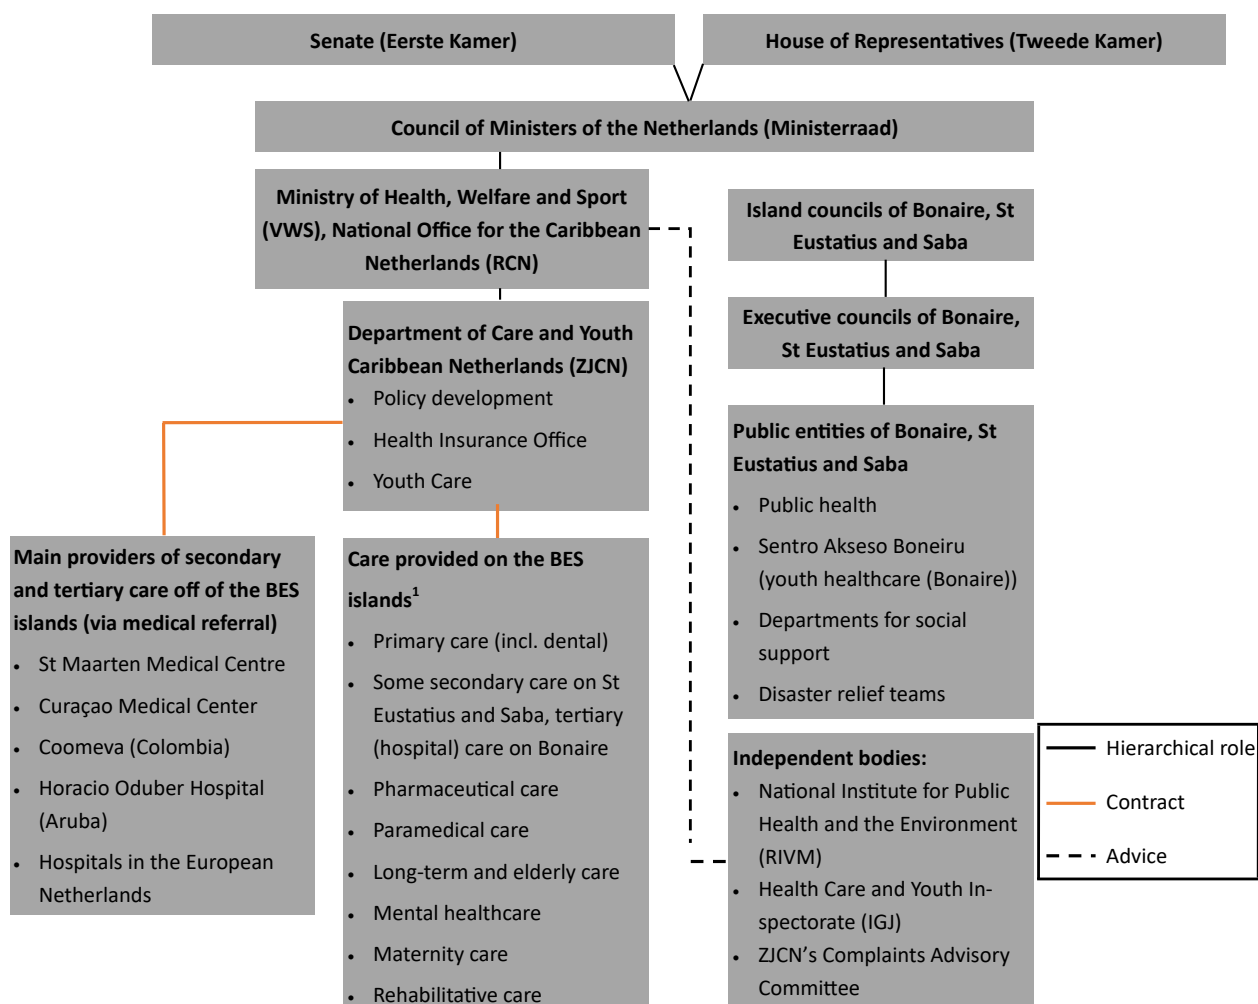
Senate (Eerste Kamer)

House of Representatives (Tweede Kamer)

Council of Ministers of the Netherlands (Ministerraad)

Ministry of Health, Welfare and Sport (VWS), National Office for the Caribbean Netherlands (RCN)

Island councils of Bonaire, St Eustatius and Saba

Executive councils of Bonaire, St Eustatius and Saba

Department of Care and Youth Caribbean Netherlands (ZJCN)
- Policy development
- Health Insurance Office
- Youth Care

Public entities of Bonaire, St Eustatius and Saba
- Public health
- Sentro Akseso Boneiru (youth healthcare (Bonaire))
- Departments for social support
- Disaster relief teams

Main providers of secondary and tertiary care off of the BES islands (via medical referral)
- St Maarten Medical Centre
- Curaçao Medical Center
- Coomeva (Colombia)
- Horacio Oduber Hospital (Aruba)
- Hospitals in the European Netherlands

Care provided on the BES islands$^1$
- Primary care (incl. dental)
- Some secondary care on St Eustatius and Saba, tertiary (hospital) care on Bonaire
- Pharmaceutical care
- Paramedical care
- Long-term and elderly care
- Mental healthcare
- Maternity care
- Rehabilitative care

Independent bodies:
- National Institute for Public Health and the Environment (RIVM)
- Health Care and Youth Inspectorate (IGJ)
- ZJCN's Complaints Advisory Committee

Hierarchical role
Contract
Advice